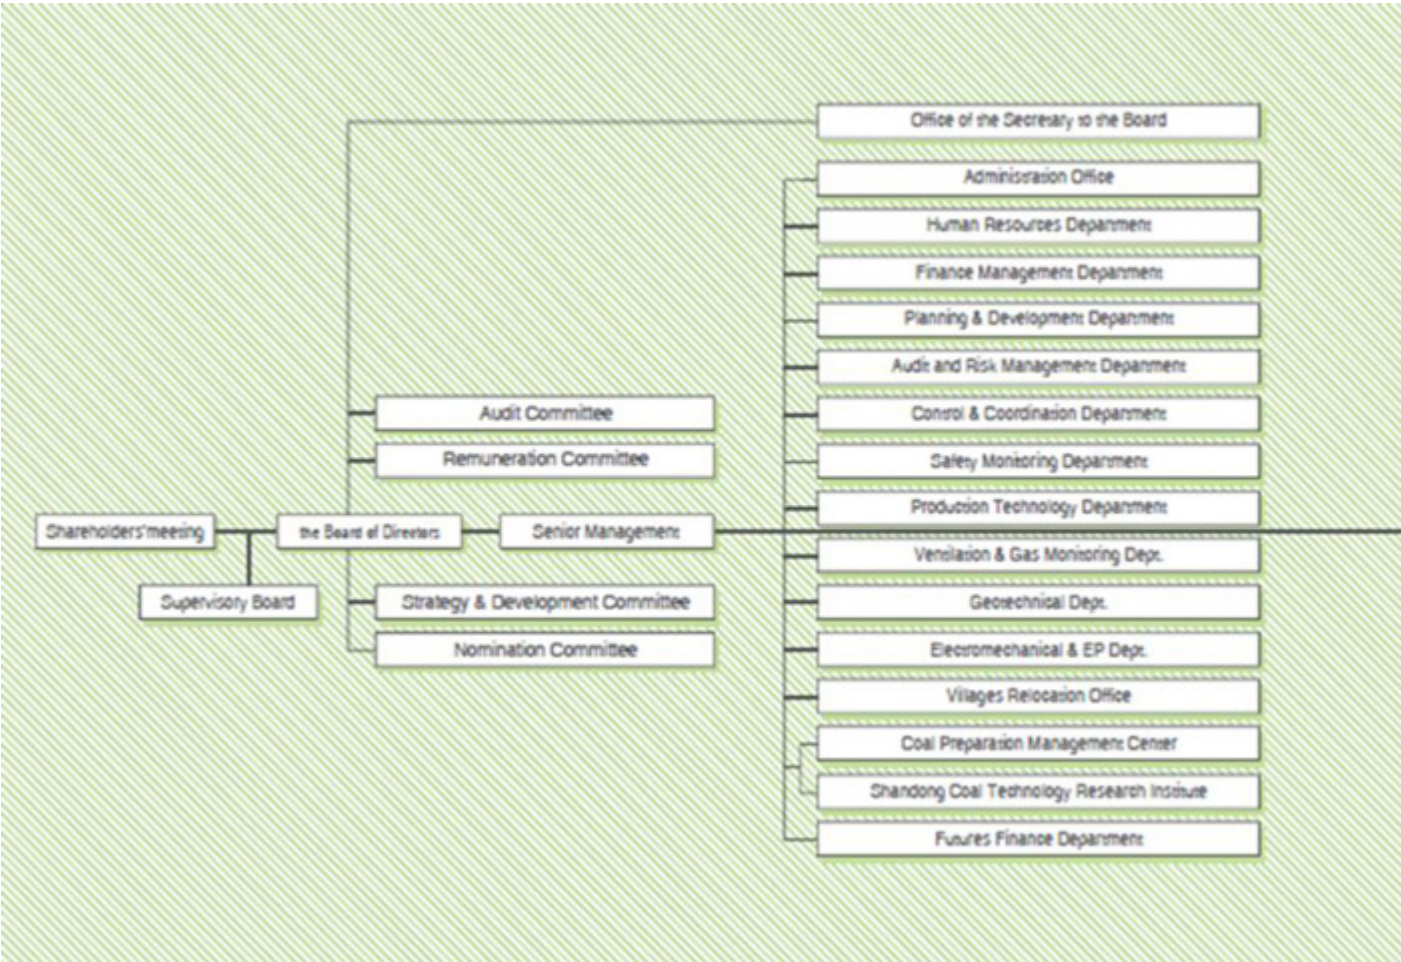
Shareholders'meeting

Supervisory Board

the Board of Directors

Senior Management

Audit Committee

Remuneration Committee

Strategy & Development Committee

Nomination Committee

Office of the Secretary to the Board

Administration Office

Human Resources Department

Finance Management Department

Planning & Development Department

Audit and Risk Management Department

Control & Coordination Department

Safety Monitoring Department

Production Technology Department

Ventilation & Gas Monitoring Dept.

Geotechnical Dept.

Electromechanical & EP Dept.

Villages Relocation Office

Coal Preparation Management Center

Shandong Coal Technology Research Institute

Futures Finance Department